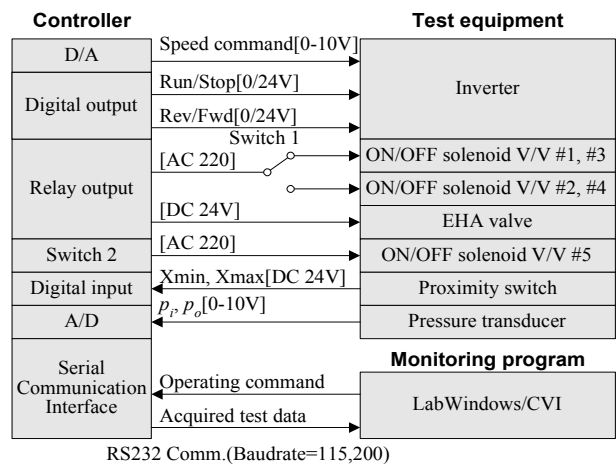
Controller

Test equipment

D/A

Speed command[0-10V]

Digital output

Run/Stop[0/24V]

Rev/Fwd[0/24V]

Inverter

Switch 1

Relay output

[AC 220]

ON/OFF solenoid V/V #1, #3

ON/OFF solenoid V/V #2, #4

[DC 24V]

EHA valve

Switch 2

[AC 220]

ON/OFF solenoid V/V #5

Digital input

Xmin, Xmax[DC 24V]

Proximity switch

A/D

$p_i$, $p_o$[0-10V]

Pressure transducer

Serial Communication Interface

Monitoring program

Operating command

Acquired test data

LabWindows/CVI

RS232 Comm.(Baudrate=115,200)